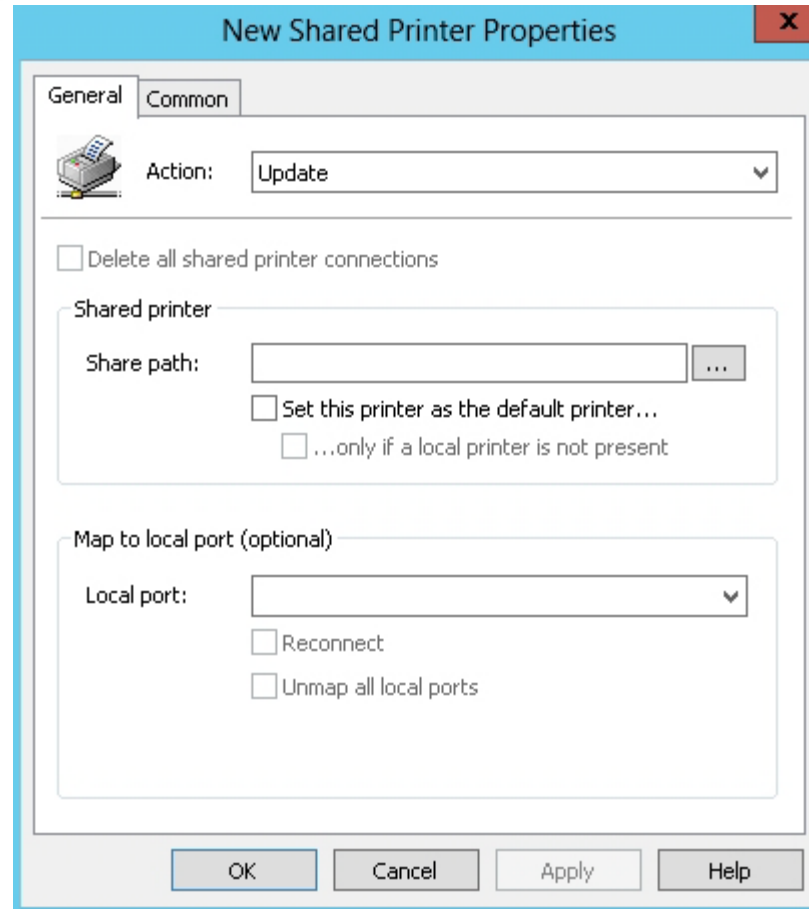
New Shared Printer Properties

X

General

Common

Action:

Update

Delete all shared printer connections

Shared printer

Share path:

...

Set this printer as the default printer...

...only if a local printer is not present

Map to local port (optional)

Local port:

Reconnect

Unmap all local ports

OK

Cancel

Apply

Help